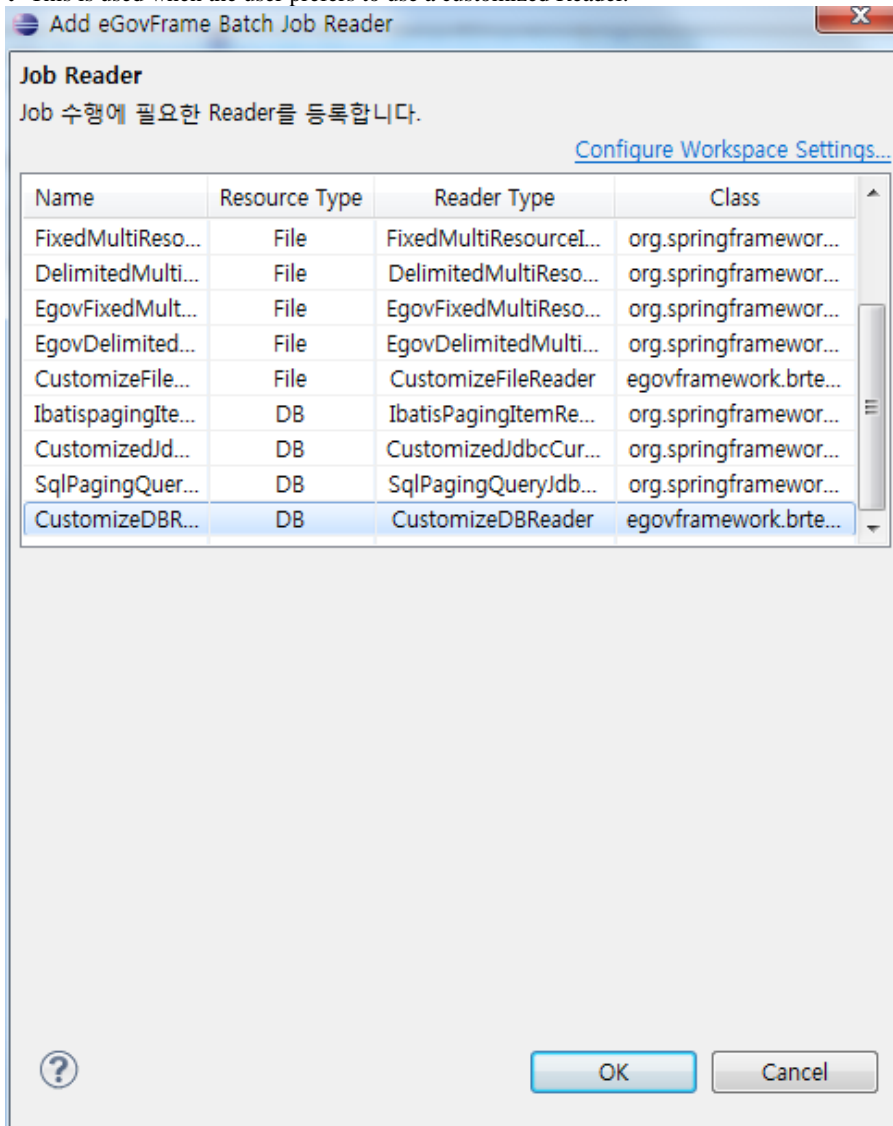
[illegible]

Add eGovFrame Batch Job Reader

Job Reader

Job 수행에 필요한 Reader를 등록합니다.

Configure Workspace Settings...

| Name | Resource Type | Reader Type | Class |
|---|---|---|---|
| FixedMultiReso... | File | FixedMultiResourceI... | org.springframewor... |
| DelimitedMulti... | File | DelimitedMultiReso... | org.springframewor... |
| EgovFixedMult... | File | EgovFixedMultiReso... | org.springframewor... |
| EgovDelimited... | File | EgovDelimitedMulti... | org.springframewor... |
| CustomizeFile... | File | CustomizeFileReader | egovframework.brte... |
| IbatispagingIte... | DB | IbatisPagingItemRe... | org.springframewor... |
| CustomizedJd... | DB | CustomizedJdbcCur... | org.springframewor... |
| SqlPagingQuer... | DB | SqlPagingQueryJdb... | org.springframewor... |
| CustomizeDBR... | DB | CustomizeDBReader | egovframework.brte... |

OK

Cancel